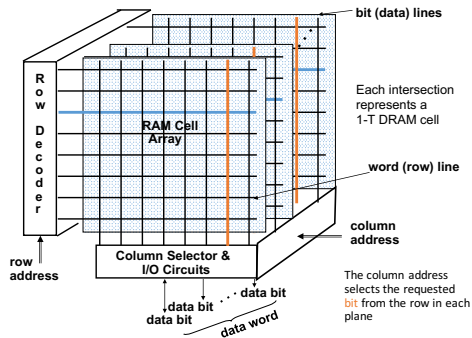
bit (data) lines

R
o
w

D
e
c
o
d
e
r

RAM Cell Array

Each intersection represents a 1-T DRAM cell

word (row) line

column address

row address

Column Selector & I/O Circuits

data bit
data bit
. . .
data bit

data word

The column address selects the requested bit from the row in each plane